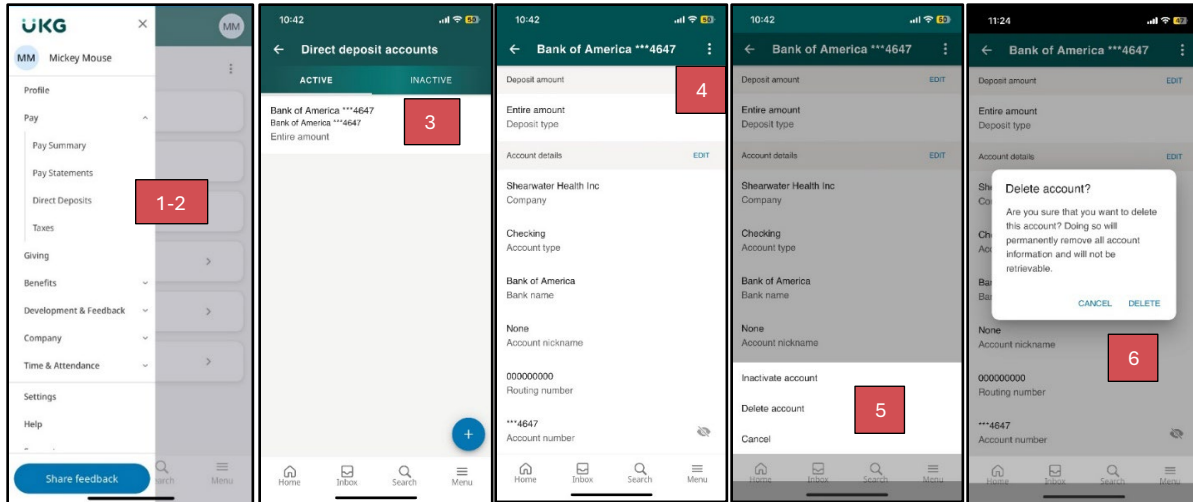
UKG
MM Mickey Mouse
MM
Profile
Pay
Pay Summary
Pay Statements
Direct Deposits
Taxes
1-2
Giving
Benefits
Development & Feedback
Company
Time & Attendance
Settings
Help
Share feedback
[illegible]arch
Menu

10:42
Direct deposit accounts
ACTIVE
INACTIVE
Bank of America ***4647
Bank of America ***4647
Entire amount
3
+
Home
Inbox
Search
Menu

10:42
Bank of America ***4647
Deposit amount
4
Entire amount
Deposit type
Account details
EDIT
Shearwater Health Inc
Company
Checking
Account type
Bank of America
Bank name
None
Account nickname
000000000
Routing number
***4647
Account number
Home
Inbox
Search
Menu

10:42
Bank of America ***4647
Deposit amount
EDIT
Entire amount
Deposit type
Account details
EDIT
Shearwater Health Inc
Company
Checking
Account type
Bank of America
Bank name
None
Account nickname
Inactivate account
Delete account
5
Cancel
Home
Inbox
Search
Menu

11:24
Bank of America ***4647
Deposit amount
EDIT
Entire amount
Deposit type
Account details
EDIT
Delete account?
Are you sure that you want to delete this account? Doing so will permanently remove all account information and will not be retrievable.
CANCEL
DELETE
None
Account nickname
6
000000000
Routing number
***4647
Account number
Home
Inbox
Search
Menu